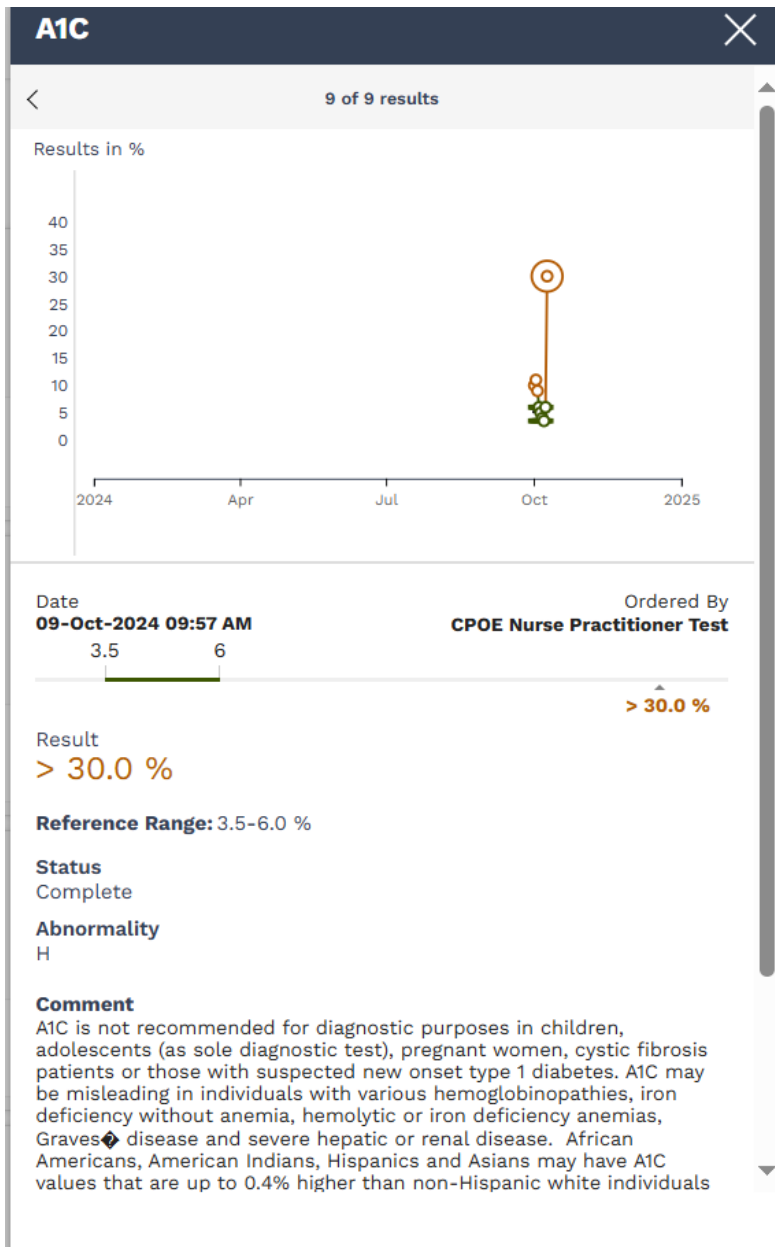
A1C

9 of 9 results

Results in %

40
35
30
25
20
15
10
5
0

2024
Apr
Jul
Oct
2025

Date
09-Oct-2024 09:57 AM

Ordered By
CPOE Nurse Practitioner Test

3.5
6

> 30.0 %

Result
> 30.0 %

Reference Range: 3.5-6.0 %

Status
Complete

Abnormality
H

Comment
A1C is not recommended for diagnostic purposes in children, adolescents (as sole diagnostic test), pregnant women, cystic fibrosis patients or those with suspected new onset type 1 diabetes. A1C may be misleading in individuals with various hemoglobinopathies, iron deficiency without anemia, hemolytic or iron deficiency anemias, Graves� disease and severe hepatic or renal disease. African Americans, American Indians, Hispanics and Asians may have A1C values that are up to 0.4% higher than non-Hispanic white individuals